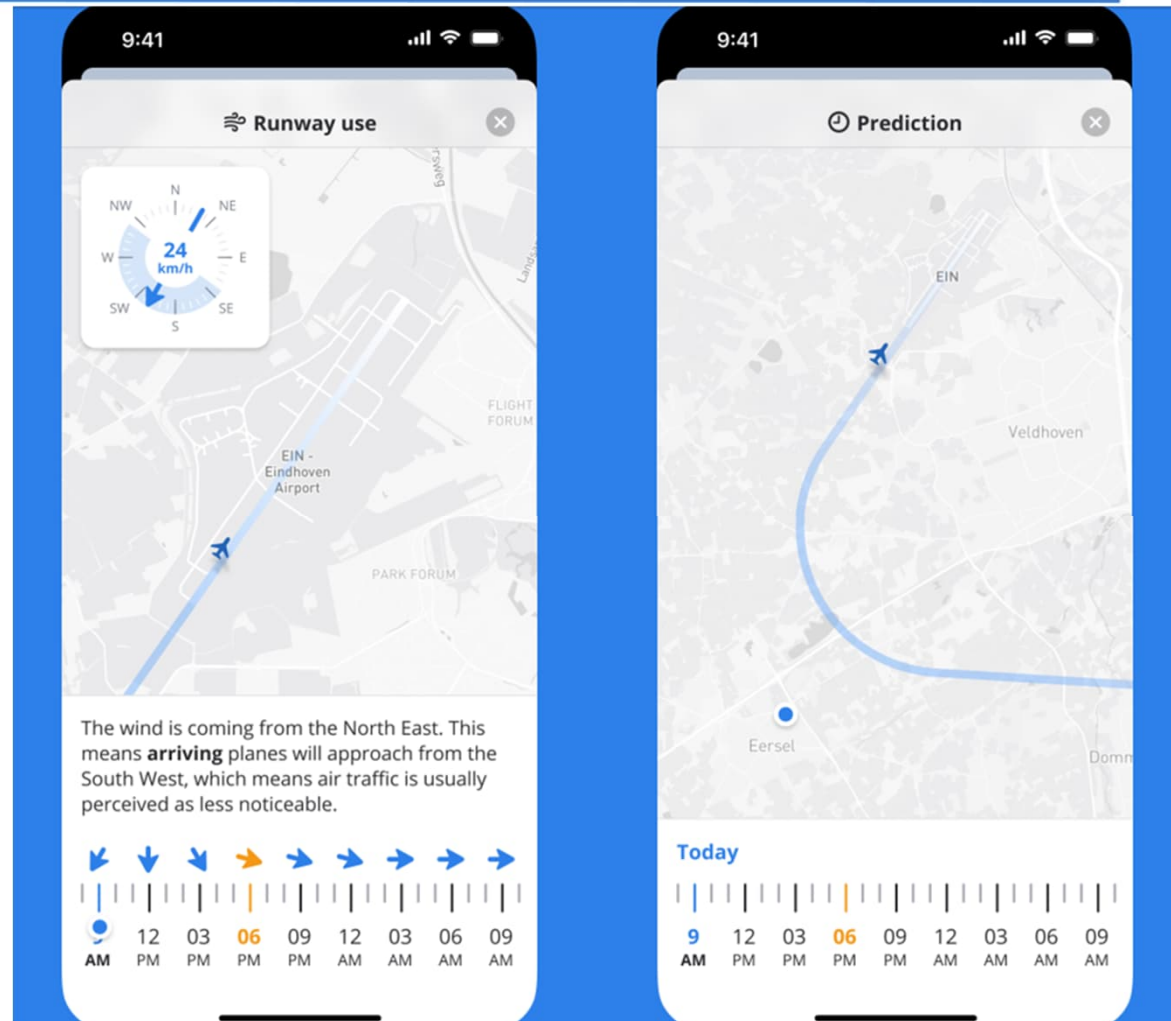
9:41

Runway use

N
NE
E
SE
S
SW
W
NW
24
km/h

EIN - Eindhoven Airport

FLIGHT FORUM

PARK FORUM

The wind is coming from the North East. This means **arriving** planes will approach from the South West, which means air traffic is usually perceived as less noticeable.

9 AM | 12 PM | 03 PM | 06 PM | 09 PM | 12 AM | 03 AM | 06 AM | 09 AM

9:41

Prediction

EIN

Veldhoven

Eersel

Domm

Today

9 AM | 12 PM | 03 PM | 06 PM | 09 PM | 12 AM | 03 AM | 06 AM | 09 AM